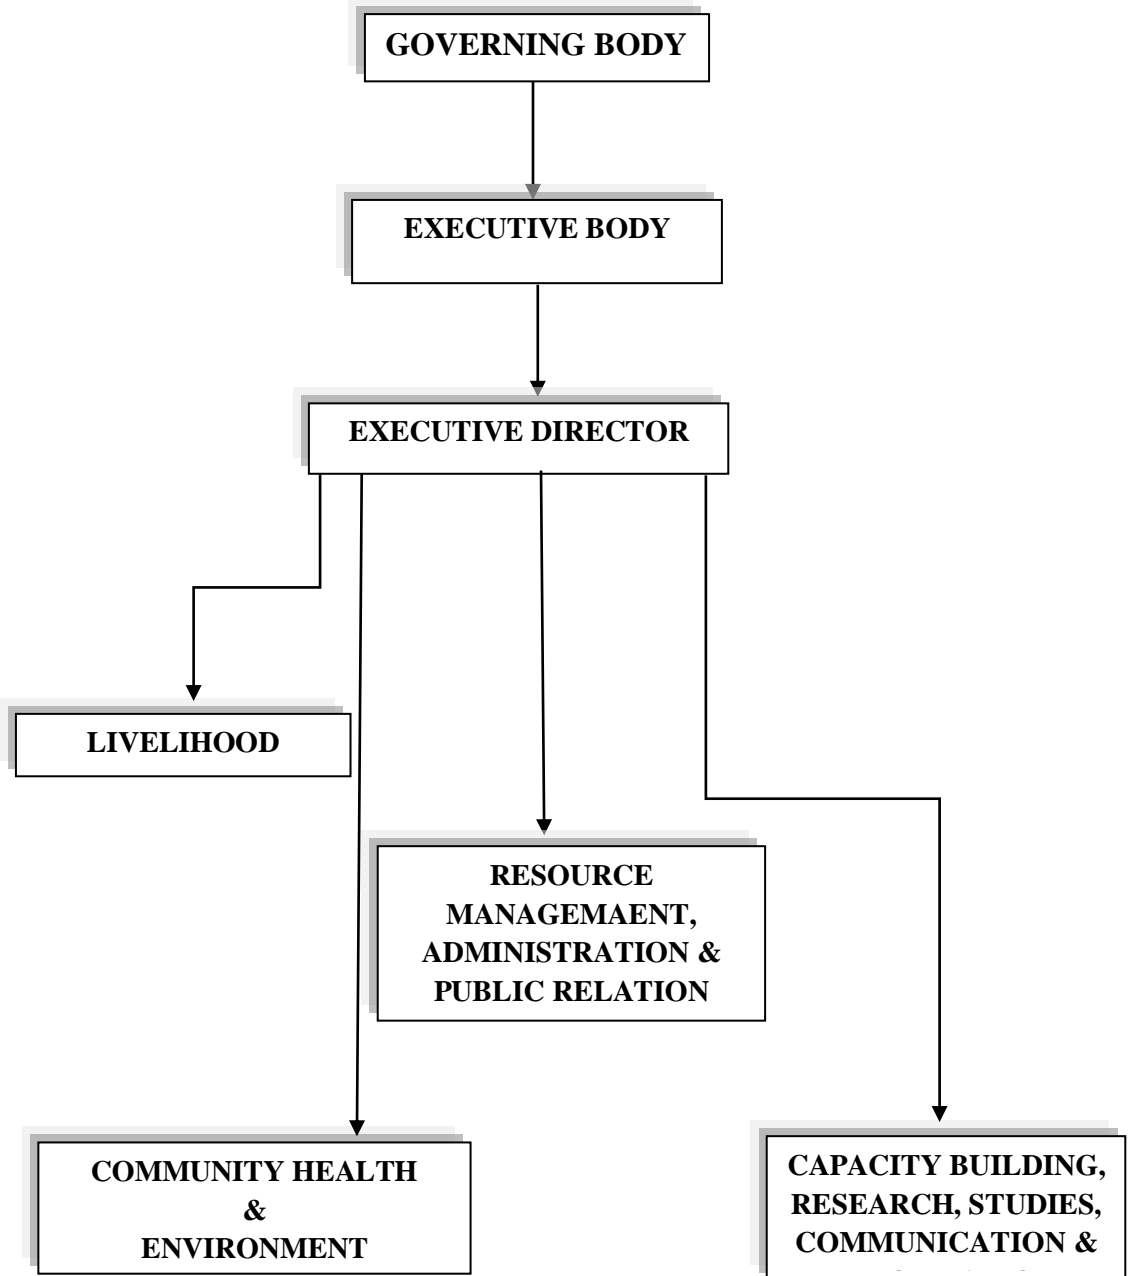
GOVERNING BODY

EXECUTIVE BODY

EXECUTIVE DIRECTOR

LIVELIHOOD

RESOURCE MANAGEMAENT, ADMINISTRATION & PUBLIC RELATION

COMMUNITY HEALTH & ENVIRONMENT

CAPACITY BUILDING, RESEARCH, STUDIES, COMMUNICATION & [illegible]